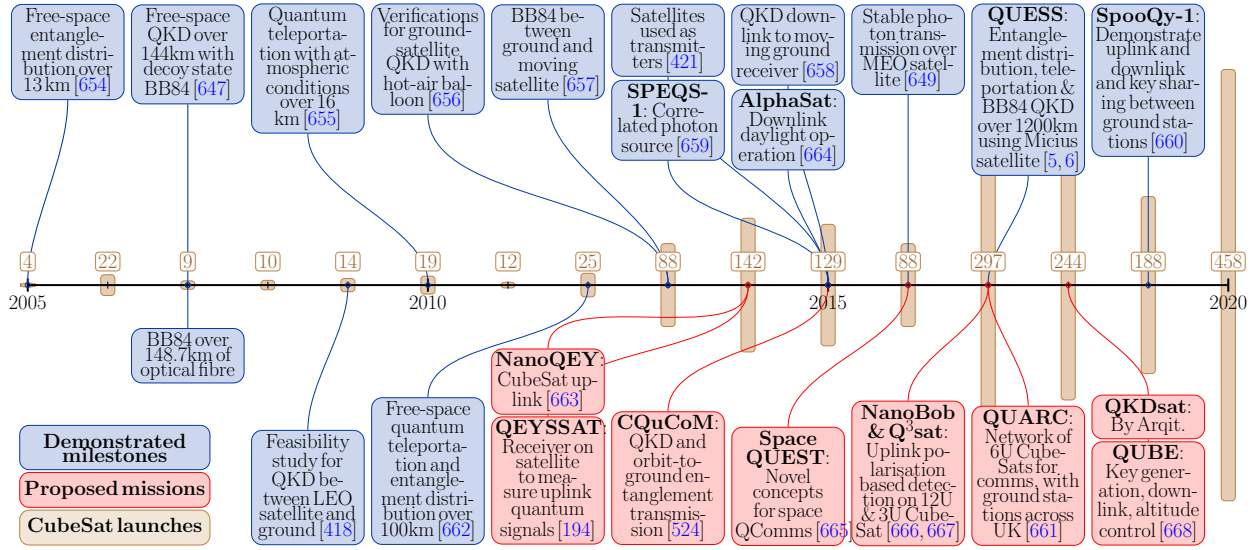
Free-space entanglement distribution over 13 km [654]

Free-space QKD over 144km with decoy state BB84 [647]

Quantum teleportation with atmospheric conditions over 16 km [655]

Verifications for ground-satellite QKD with hot-air balloon [656]

BB84 between ground and moving satellite [657]

Satellites used as transmitters [421]

SPEQS-1: Correlated photon source [659]

QKD downlink to moving ground receiver [658]

AlphaSat: Downlink daylight operation [664]

Stable photon transmission over MEO satellite [649]

QUESS: Entanglement distribution, teleportation & BB84 QKD over 1200km using Micius satellite [5, 6]

SpooQy-1: Demonstrate uplink and downlink and key sharing between ground stations [660]

4 22 9 10 14 19 12 25 88 142 129 88 297 244 188 458

2005 2010 2015 2020

BB84 over 148.7km of optical fibre

NanoQEY: CubeSat uplink [663]

QEYSSAT: Receiver on satellite to measure uplink quantum signals [194]

CQuCoM: QKD and orbit-to-ground entanglement transmission [524]

Space QUEST: Novel concepts for space QComms [665]

NanoBob & Q$^3$sat: Uplink polarisation based detection on 12U & 3U CubeSat [666, 667]

QUARC: Network of 6U CubeSats for comms, with ground stations across UK [661]

QKDsat: By Arqit.

QUBE: Key generation, downlink, altitude control [668]

Demonstrated milestones

Proposed missions

CubeSat launches

Feasibility study for QKD between LEO satellite and ground [418]

Free-space quantum teleportation and entanglement distribution over 100km [662]